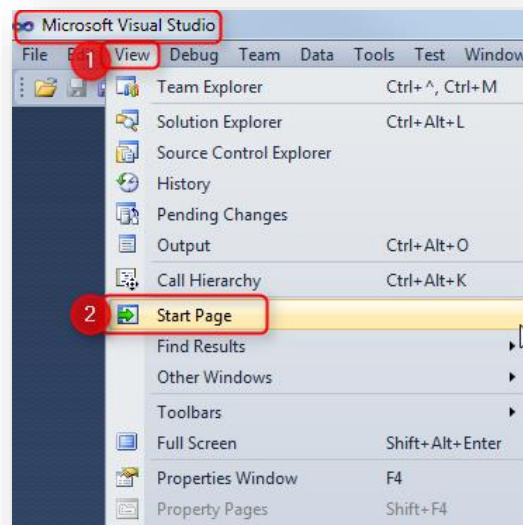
Microsoft Visual Studio

File Ed 1 View Debug Team Data Tools Test Window

Team Explorer Ctrl+^, Ctrl+M
Solution Explorer Ctrl+Alt+L
Source Control Explorer
History
Pending Changes
Output Ctrl+Alt+O
Call Hierarchy Ctrl+Alt+K
2 Start Page
Find Results
Other Windows
Toolbars
Full Screen Shift+Alt+Enter
Properties Window F4
Property Pages Shift+F4